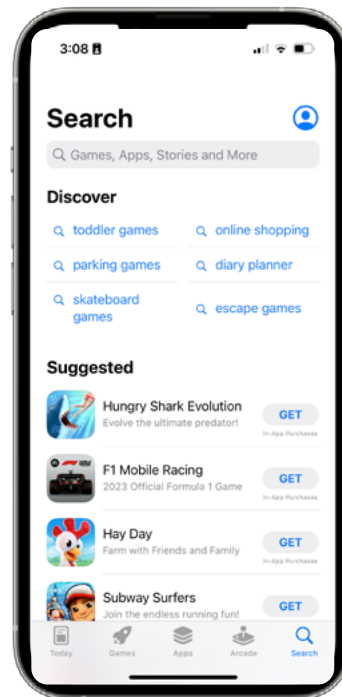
3:08

Search

Games, Apps, Stories and More

Discover

toddler games
online shopping
parking games
diary planner
skateboard games
escape games

Suggested

Hungry Shark Evolution
Evolve the ultimate predator!
GET
In-App Purchases

F1 Mobile Racing
2023 Official Formula 1 Game
GET
In-App Purchases

Hay Day
Farm with Friends and Family
GET
In-App Purchases

Subway Surfers
Join the endless running fun!
GET

Today
Games
Apps
Arcade
Search